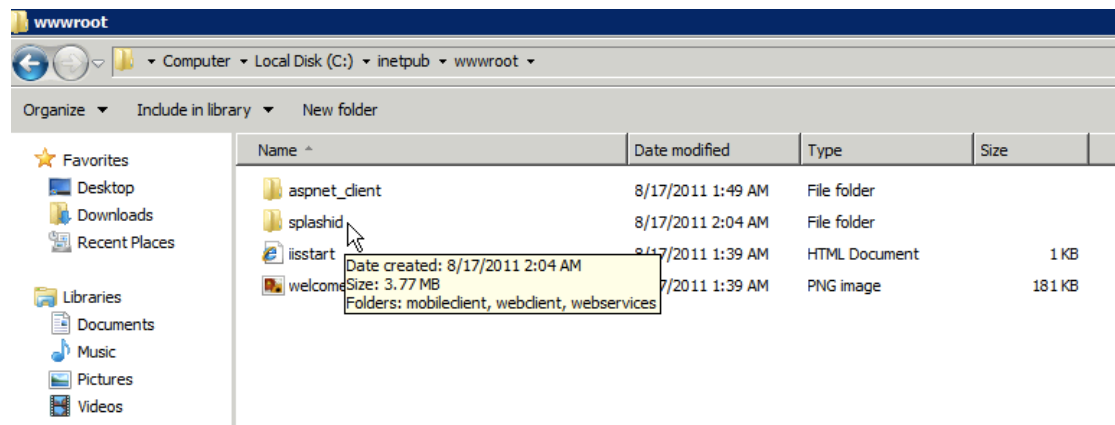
wwwroot

Computer ▸ Local Disk (C:) ▸ inetpub ▸ wwwroot ▸

Organize ▾ Include in library ▾ New folder

Favorites
Desktop
Downloads
Recent Places

Libraries
Documents
Music
Pictures
Videos

| Name | Date modified | Type | Size |
|---|---|---|---|
| aspnet_client | 8/17/2011 1:49 AM | File folder | |
| splashid | 8/17/2011 2:04 AM | File folder | |
| iisstart | 8/17/2011 1:39 AM | HTML Document | 1 KB |
| welcome | 8/17/2011 1:39 AM | PNG image | 181 KB |

Date created: 8/17/2011 2:04 AM
Size: 3.77 MB
Folders: mobileclient, webclient, webservices